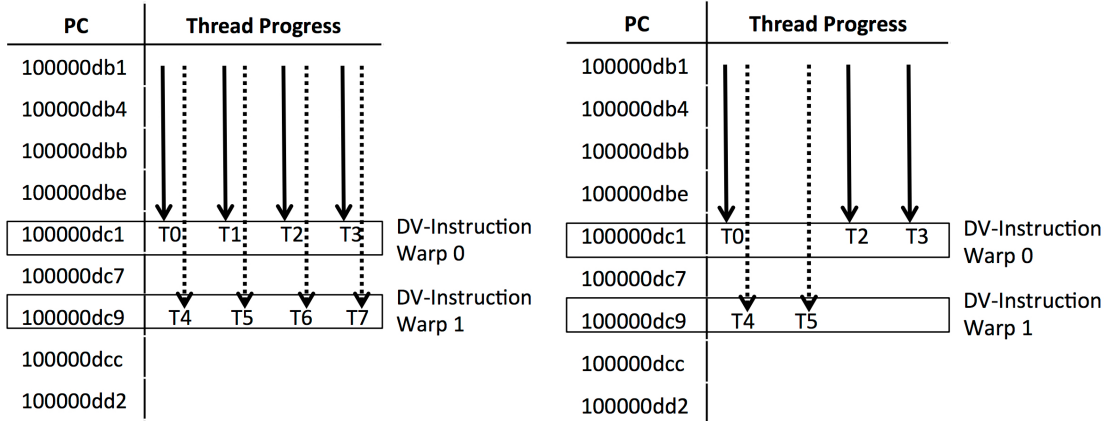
| PC | Thread Progress |
|---|---|
| 100000db1 | |
| 100000db4 | |
| 100000dbb | |
| 100000dbe | |
| 100000dc1 | T0 T1 T2 T3 |
| 100000dc7 | |
| 100000dc9 | T4 T5 T6 T7 |
| 100000dcc | |
| 100000dd2 | |

DV-Instruction Warp 0

DV-Instruction Warp 1

| PC | Thread Progress |
|---|---|
| 100000db1 | |
| 100000db4 | |
| 100000dbb | |
| 100000dbe | |
| 100000dc1 | T0 T2 T3 |
| 100000dc7 | |
| 100000dc9 | T4 T5 |
| 100000dcc | |
| 100000dd2 | |

DV-Instruction Warp 0

DV-Instruction Warp 1